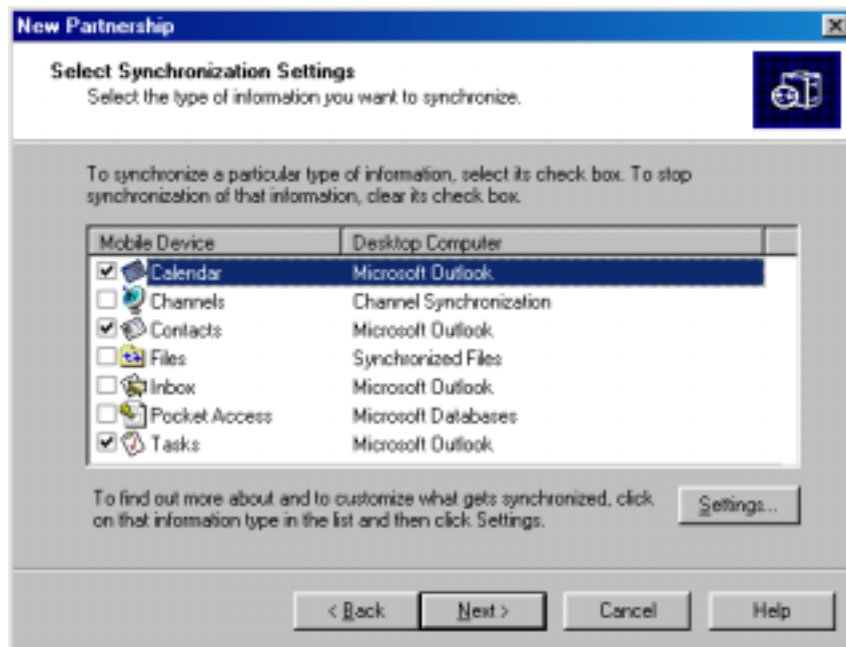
New Partnership

Select Synchronization Settings
Select the type of information you want to synchronize.

To synchronize a particular type of information, select its check box. To stop synchronization of that information, clear its check box.

| Mobile Device | Desktop Computer |
|---|---|
| ☑ Calendar | Microsoft Outlook |
| ☐ Channels | Channel Synchronization |
| ☑ Contacts | Microsoft Outlook |
| ☐ Files | Synchronized Files |
| ☐ Inbox | Microsoft Outlook |
| ☐ Pocket Access | Microsoft Databases |
| ☑ Tasks | Microsoft Outlook |

To find out more about and to customize what gets synchronized, click on that information type in the list and then click Settings.

Settings...

< Back Next > Cancel Help